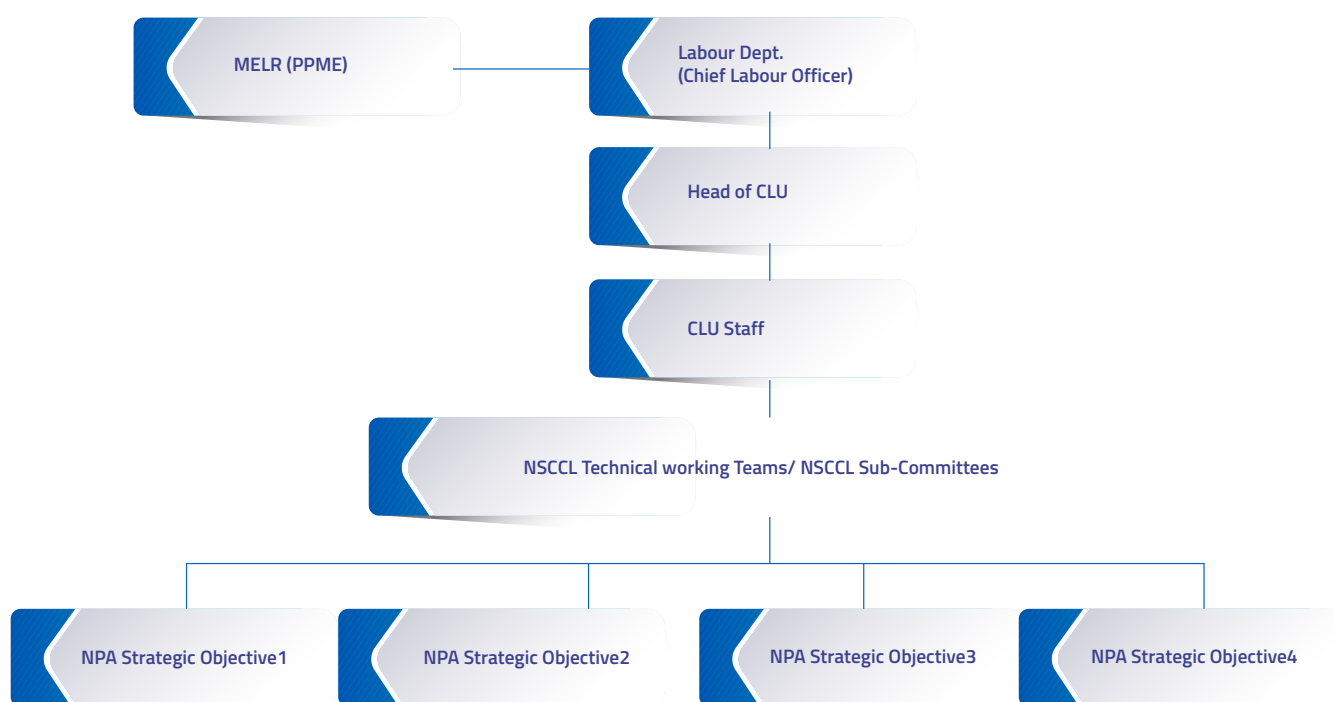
MELR (PPME)

Labour Dept.
(Chief Labour Officer)

Head of CLU

CLU Staff

NSCCL Technical working Teams/ NSCCL Sub-Committees

NPA Strategic Objective1

NPA Strategic Objective2

NPA Strategic Objective3

NPA Strategic Objective4